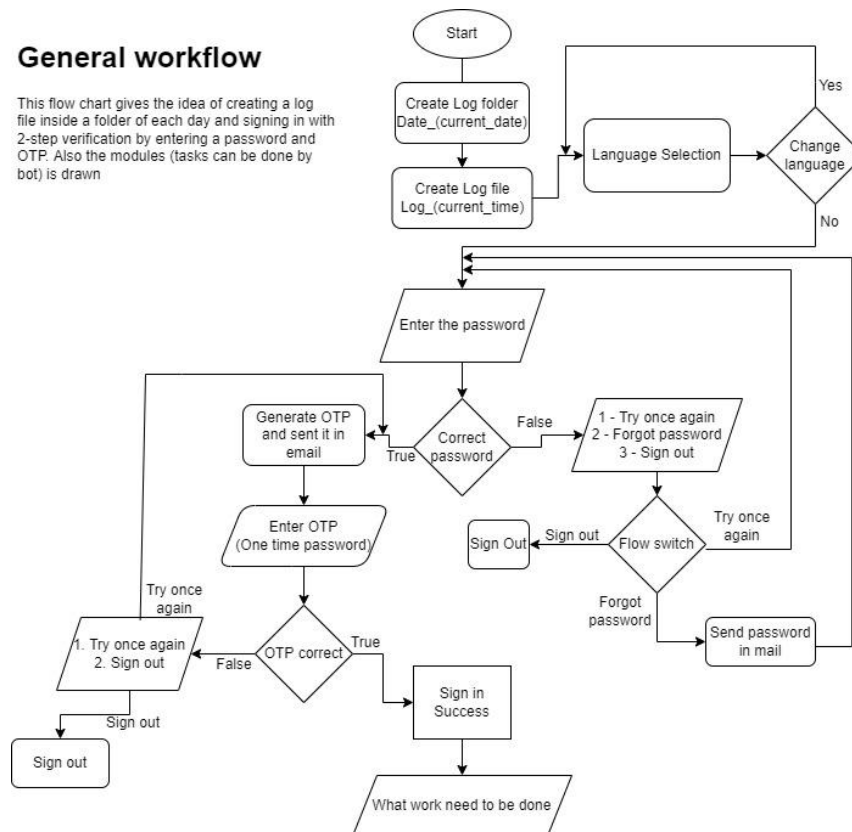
General workflow

This flow chart gives the idea of creating a log file inside a folder of each day and signing in with 2-step verification by entering a password and OTP. Also the modules (tasks can be done by bot) is drawn

Start

Create Log folder Date_(current_date)

Create Log file Log_(current_time)

Language Selection

Change language

Yes

No

Enter the password

Correct password

True

False

Generate OTP and sent it in email

1 - Try once again
2 - Forgot password
3 - Sign out

Flow switch

Sign out

Sign Out

Try once again

Forgot password

Send password in mail

Enter OTP (One time password)

OTP correct

True

False

Try once again

1. Try once again
2. Sign out

Sign out

Sign out

Sign in Success

What work need to be done